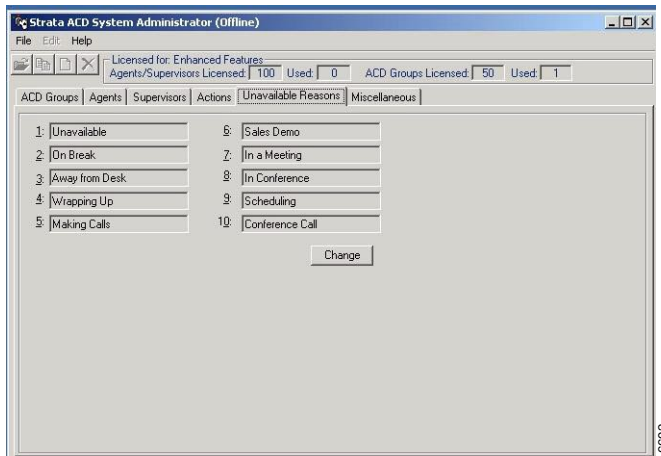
Strata ACD System Administrator (Offline)

File Edit Help

Licensed for: Enhanced Features
Agents/Supervisors Licensed: 100 Used: 0 ACD Groups Licensed: 50 Used: 1

ACD Groups | Agents | Supervisors | Actions | Unavailable Reasons | Miscellaneous

1: Unavailable
2: On Break
3: Away from Desk
4: Wrapping Up
5: Making Calls

6: Sales Demo
7: In a Meeting
8: In Conference
9: Scheduling
10: Conference Call

Change